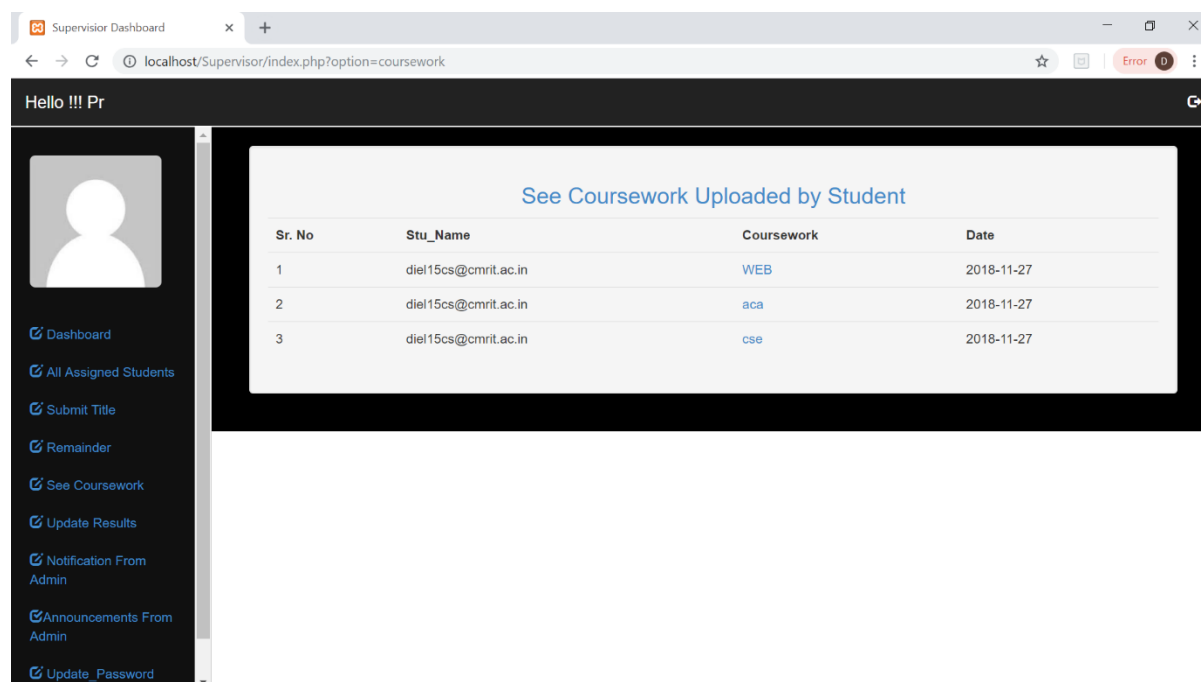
Supervisior Dashboard ×

localhost/Supervisor/index.php?option=coursework

Error D

Hello !!! Pr

Dashboard

All Assigned Students

Submit Title

Remainder

See Coursework

Update Results

Notification From Admin

Announcements From Admin

Update_Password

See Coursework Uploaded by Student

| Sr. No | Stu_Name | Coursework | Date |
|---|---|---|---|
| 1 | diel15cs@cmrit.ac.in | WEB | 2018-11-27 |
| 2 | diel15cs@cmrit.ac.in | aca | 2018-11-27 |
| 3 | diel15cs@cmrit.ac.in | cse | 2018-11-27 |